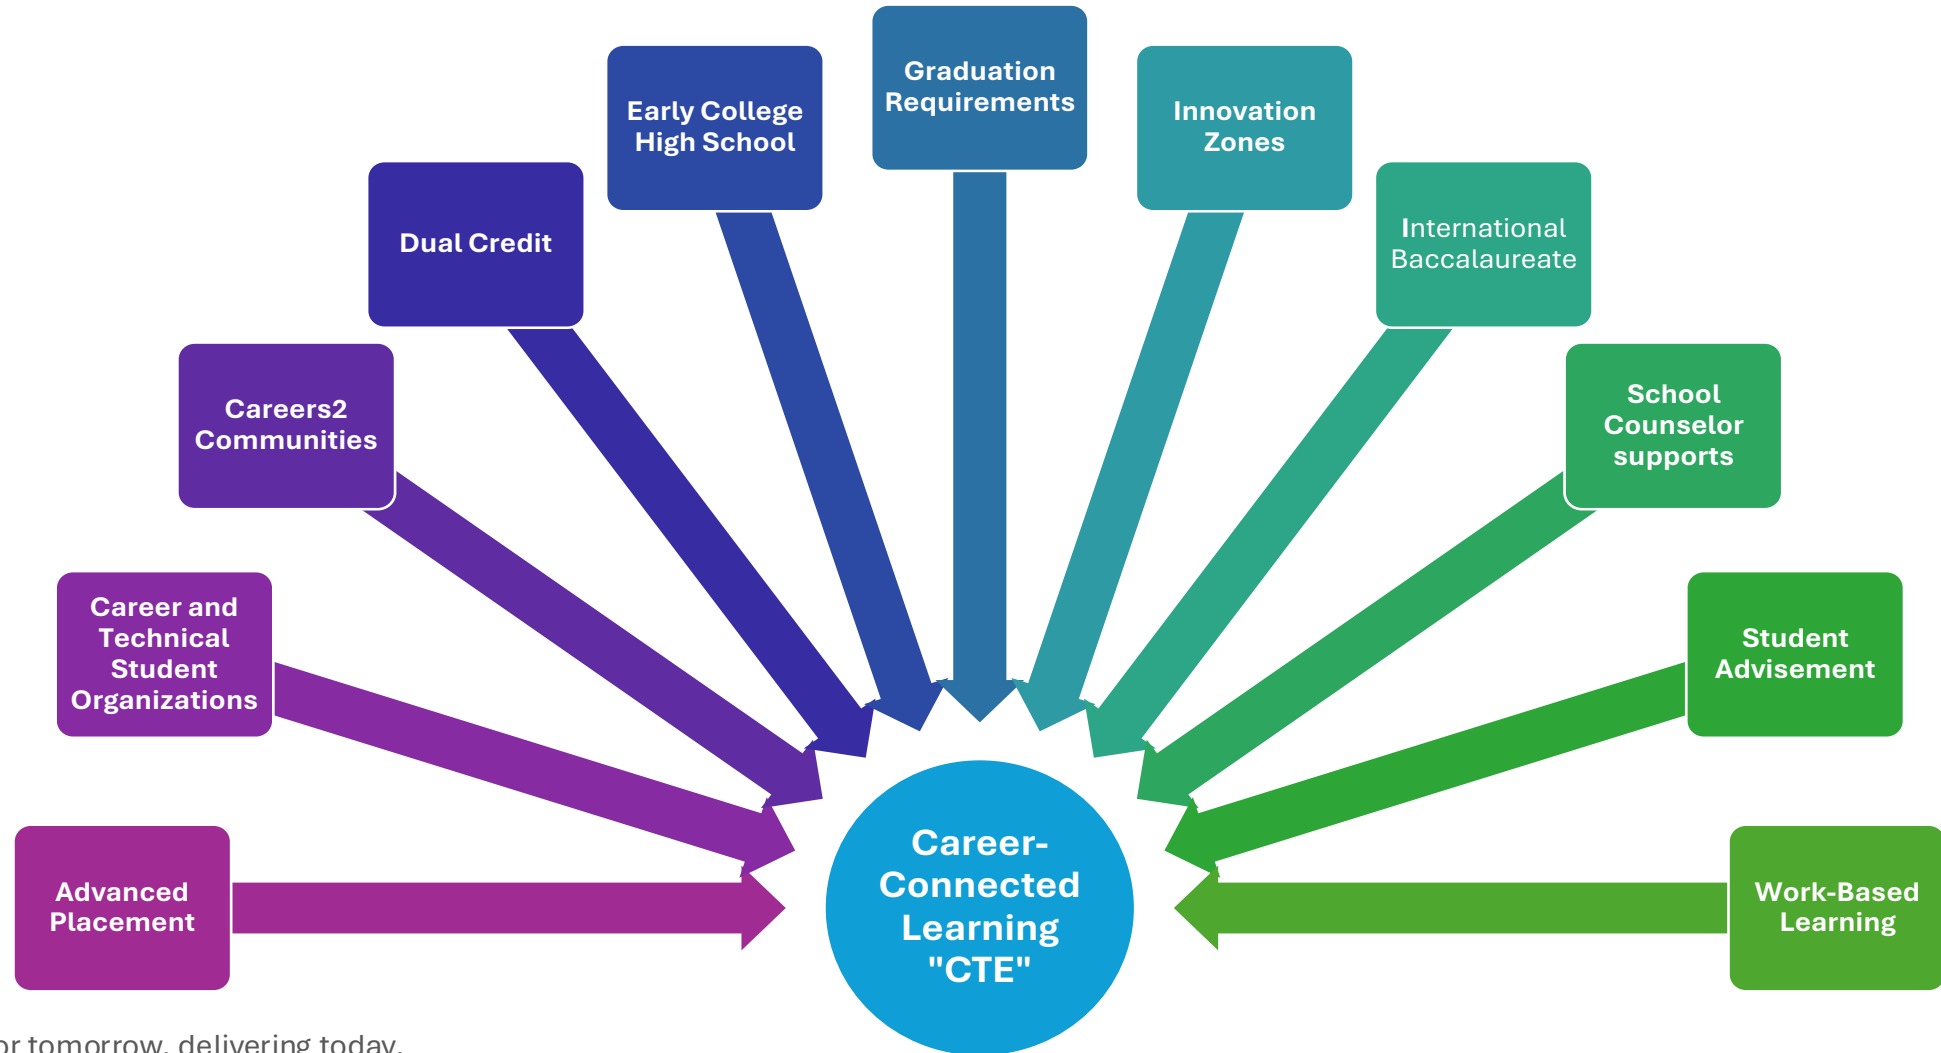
Graduation Requirements

Early College High School

Innovation Zones

Dual Credit

International Baccalaureate

Careers2 Communities

School Counselor supports

Career and Technical Student Organizations

Student Advisement

Advanced Placement

Career-Connected Learning "CTE"

Work-Based Learning

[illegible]r tomorrow, delivering today.